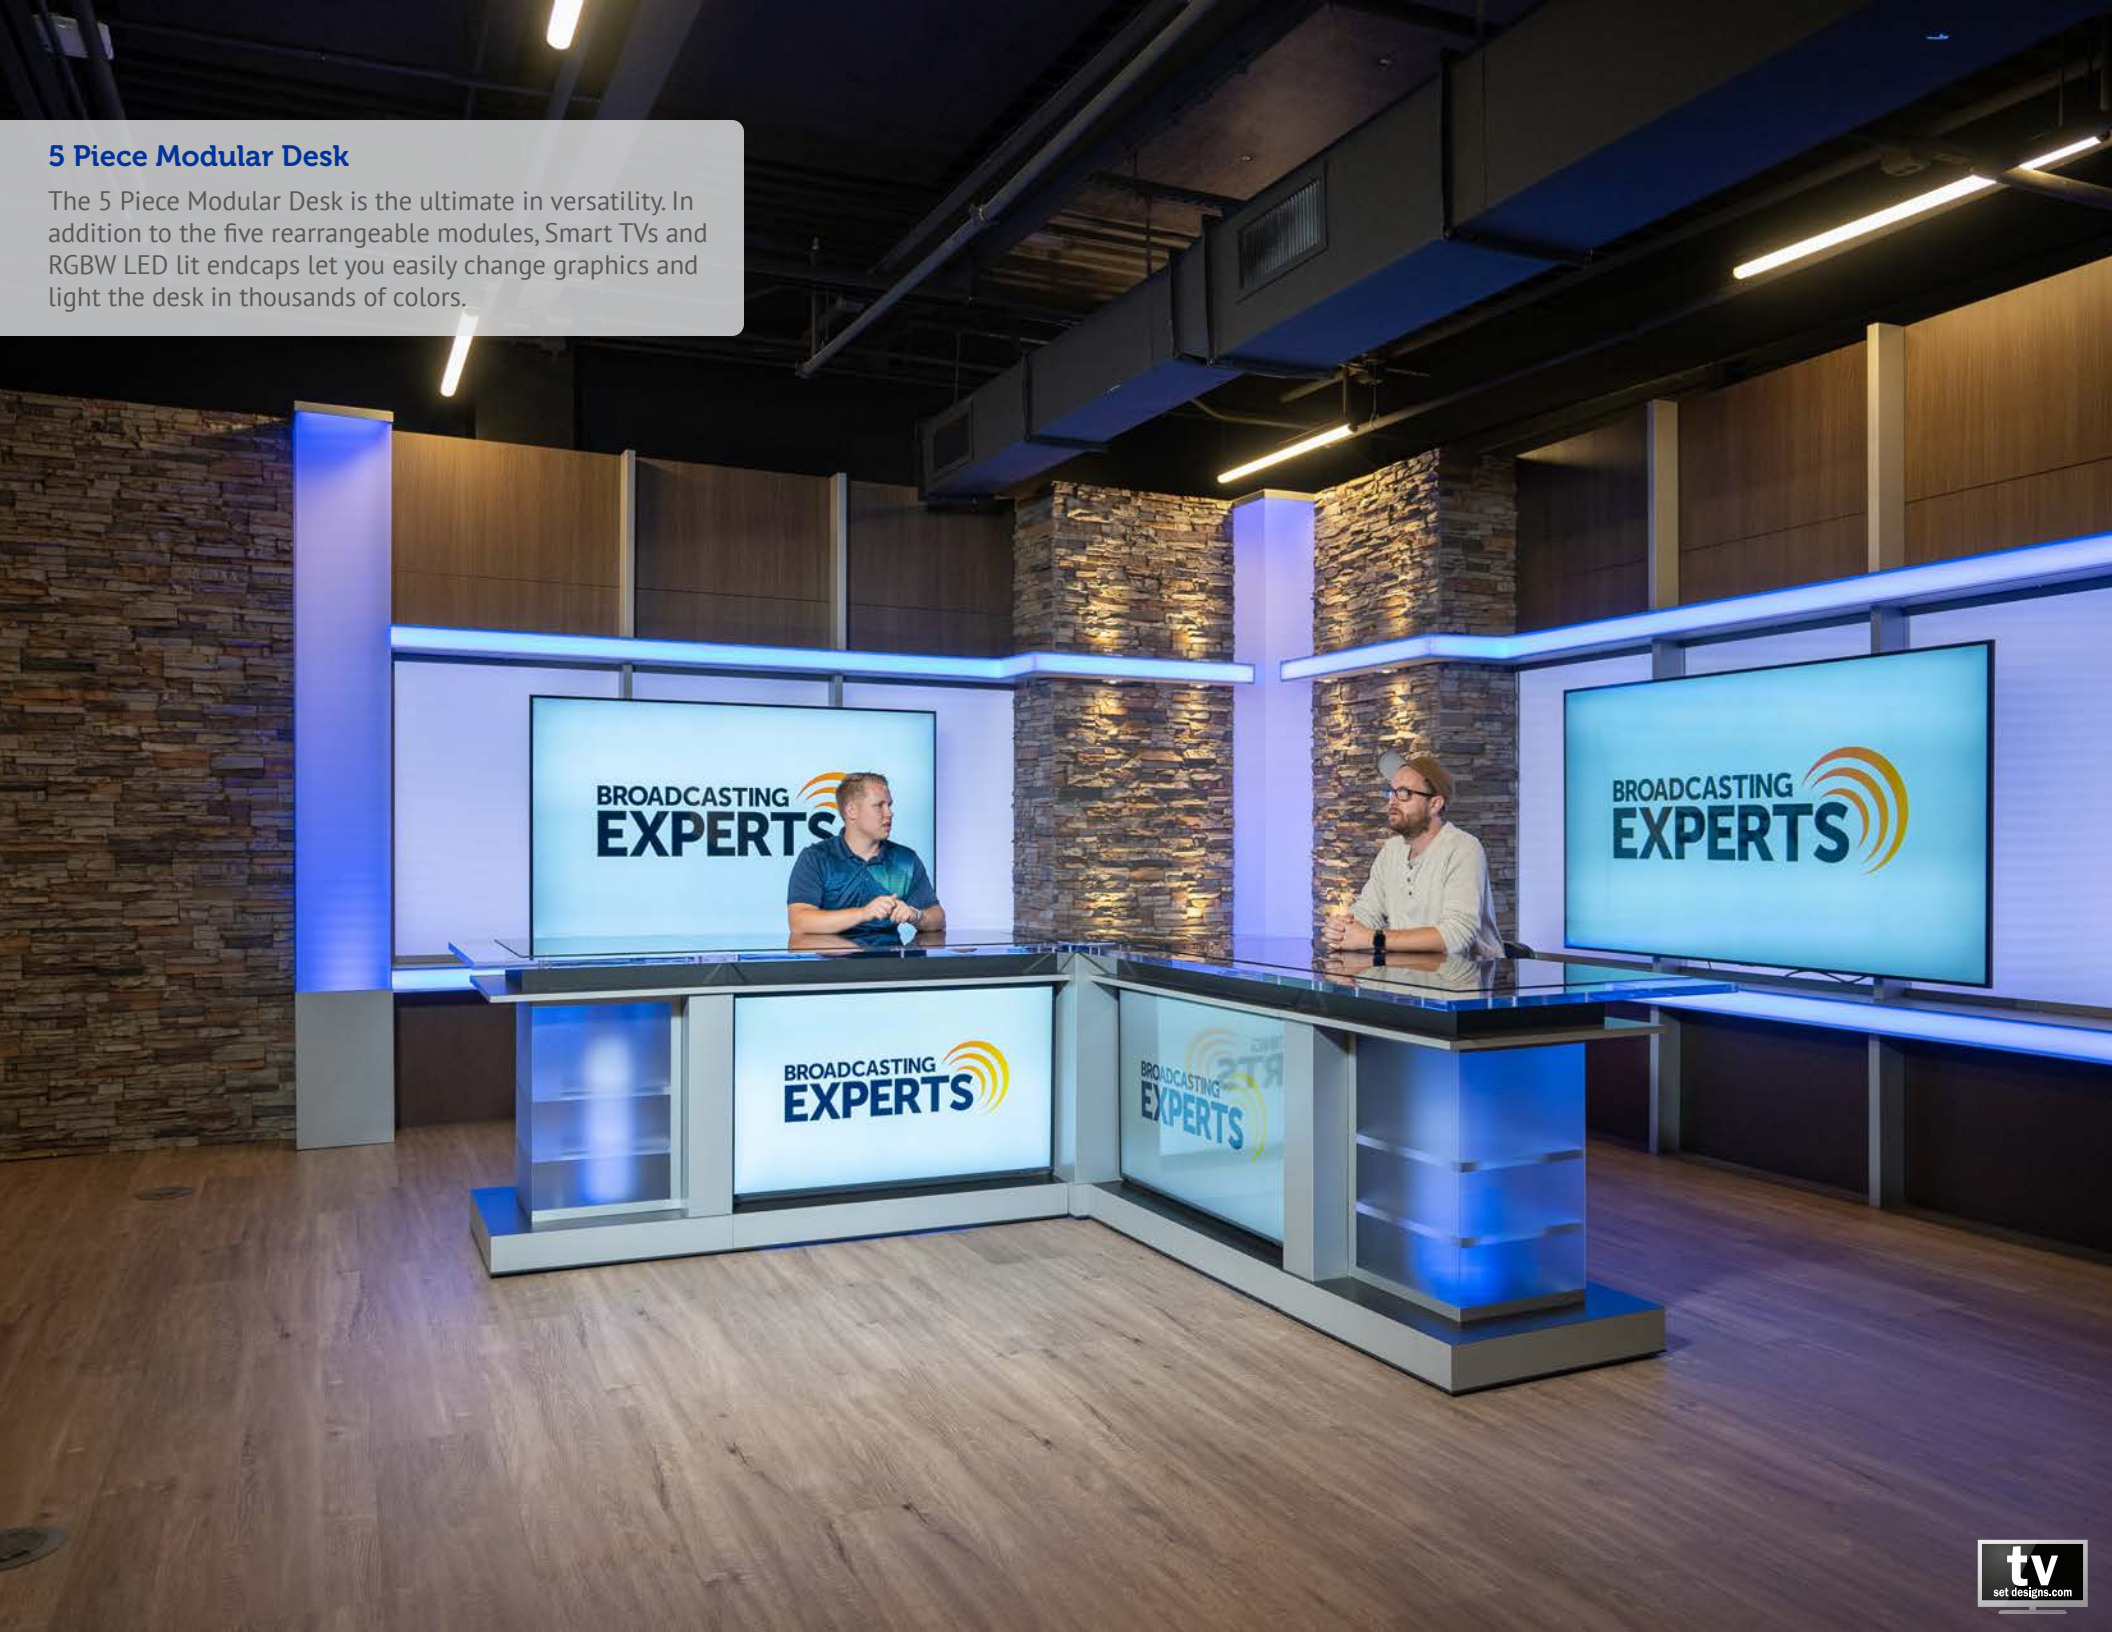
5 Piece Modular Desk

The 5 Piece Modular Desk is the ultimate in versatility. In addition to the five rearrangeable modules, Smart TVs and RGBW LED lit endcaps let you easily change graphics and light the desk in thousands of colors.

BROADCASTING EXPERTS

BROADCASTING EXPERTS

BROADCASTING EXPERTS

BROADCASTING EXPERTS

tv
set designs.com